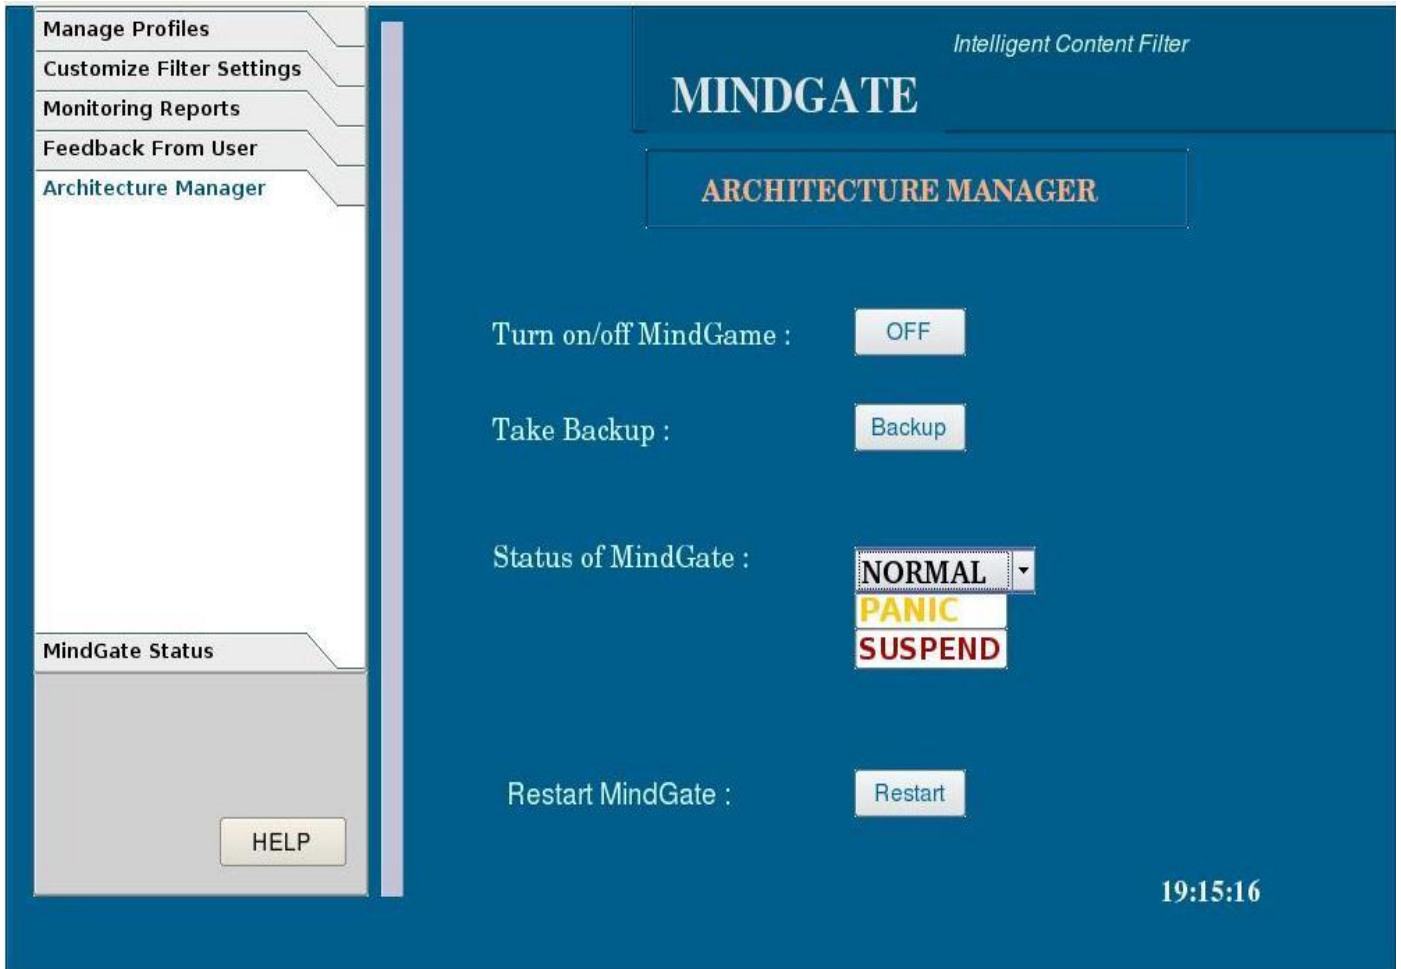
Manage Profiles
Customize Filter Settings
Monitoring Reports
Feedback From User
Architecture Manager

MindGate Status

HELP

Intelligent Content Filter
MINDGATE

ARCHITECTURE MANAGER

Turn on/off MindGame : OFF

Take Backup : Backup

Status of MindGate : NORMAL
PANIC
SUSPEND

Restart MindGate : Restart

19:15:16